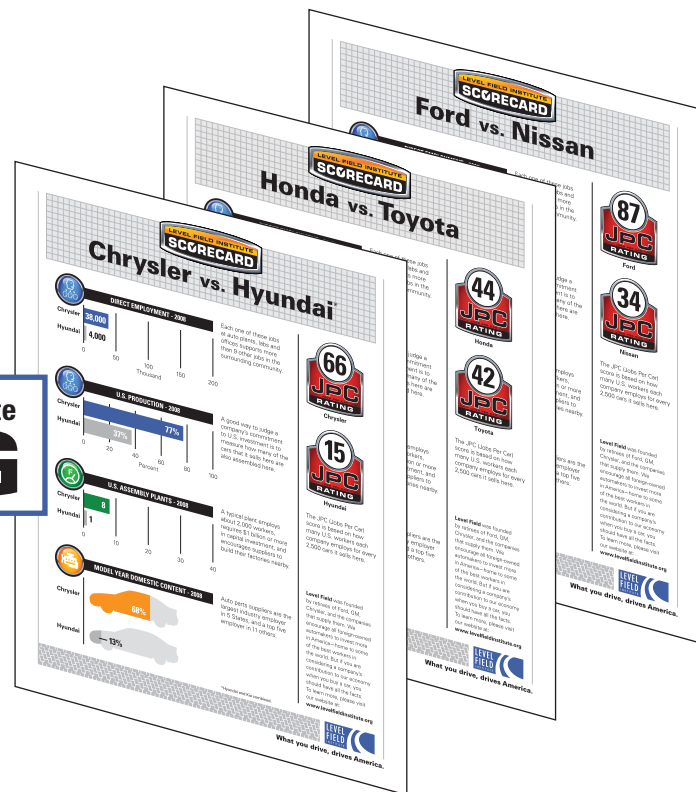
LEVEL FIELD INSTITUTE
SCORECARD
Ford vs. Nissan

Each one of these jobs

87
JPC
RATING
Ford

34
JPC
RATING
Nissan

The JPC (Jobs Per Car) score is based on how many U.S. workers each company employs for every 2,500 cars it sells here.

Level Field was founded by retirees of Ford, GM, Chrysler, and the companies that supply them. We encourage all foreign-owned automakers to invest more in America—home to some of the best workers in the world. But if you are considering a company's contribution to our economy when you buy a car, you should have all the facts. To learn more, please visit our website at: www.levelfieldinstitute.org

LEVEL FIELD
What you drive, drives America.

LEVEL FIELD INSTITUTE
SCORECARD
Honda vs. Toyota

44
JPC
RATING
Honda

42
JPC
RATING
Toyota

The JPC (Jobs Per Car) score is based on how many U.S. workers each company employs for every 2,500 cars it sells here.

Level Field was founded by retirees of Ford, GM, Chrysler, and the companies that supply them. We encourage all foreign-owned automakers to invest more in America—home to some of the best workers in the world. But if you are considering a company's contribution to our economy when you buy a car, you should have all the facts. To learn more, please visit our website at: www.levelfieldinstitute.org

LEVEL FIELD
What you drive, drives America.

LEVEL FIELD INSTITUTE
SCORECARD
Chrysler vs. Hyundai*

DIRECT EMPLOYMENT - 2008
Chrysler 38,000
Hyundai 4,000
0 50 100 150 200
Thousand

Each one of these jobs at auto plants, labs and offices supports more than 8 other jobs in the surrounding community.

U.S. PRODUCTION - 2008
Chrysler 77%
Hyundai 37%
0 20 40 60 80 100
Percent

A good way to judge a company's commitment to U.S. investment is to measure how many of the cars that it sells here are also assembled here.

U.S. ASSEMBLY PLANTS - 2008
Chrysler 8
Hyundai 1
0 10 20 30 40

A typical plant employs about 2,000 workers, requires $1 billion or more in capital investment, and encourages suppliers to build their factories nearby.

MODEL YEAR DOMESTIC CONTENT - 2008
Chrysler 68%
Hyundai 13%

Auto parts suppliers are the largest industry employer in 8 States, and a top five employer in 11 others.

66
JPC
RATING
Chrysler

15
JPC
RATING
Hyundai

The JPC (Jobs Per Car) score is based on how many U.S. workers each company employs for every 2,500 cars it sells here.

Level Field was founded by retirees of Ford, GM, Chrysler, and the companies that supply them. We encourage all foreign-owned automakers to invest more in America—home to some of the best workers in the world. But if you are considering a company's contribution to our economy when you buy a car, you should have all the facts. To learn more, please visit our website at: www.levelfieldinstitute.org

*Hyundai and Kia combined.

LEVEL FIELD
What you drive, drives America.